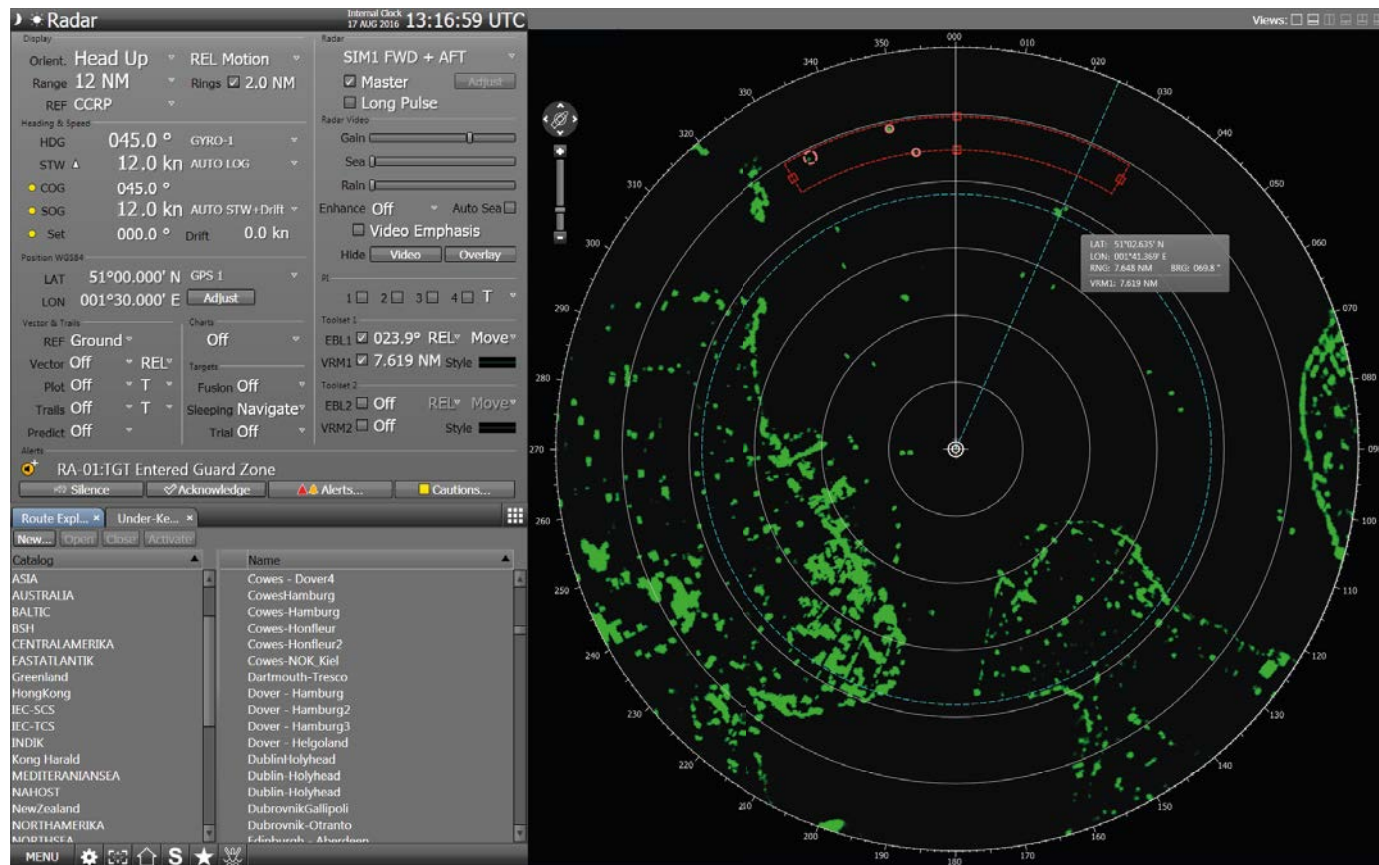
Radar

Internal Clock 17 AUG 2016 13:16:59 UTC

Views:

Display

Orient. Head Up REL Motion

Range 12 NM Rings ☑ 2.0 NM

REF CCRP

Heading & Speed

HDG 045.0 ° GYRO-1

STW 12.0 kn AUTO LOG

COG 045.0 °

SOG 12.0 kn AUTO STW+Drift

Set 000.0 ° Drift 0.0 kn

Position WGS84

LAT 51°00.000' N GPS 1

LON 001°30.000' E Adjust

Vector & Trails

REF Ground

Vector Off REL

Plot Off T

Trails Off T

Predict Off

Charts

Off

Targets

Fusion Off

Sleeping Navigate

Trial Off

Radar

SIM1 FWD + AFT

☑ Master Adjust

☐ Long Pulse

Radar Video

Gain

Sea

Rain

Enhance Off Auto Sea ☐

☐ Video Emphasis

Hide Video Overlay

PI

1☐ 2☐ 3☐ 4☐ T

Toolset 1

EBL1 ☑ 023.9° REL Move

VRM1 ☑ 7.619 NM Style

Toolset 2

EBL2 ☐ Off REL Move

VRM2 ☐ Off Style

Alerts

RA-01:TGT Entered Guard Zone

Silence Acknowledge Alerts... Cautions...

Route Expl... × Under-Ke... ×

New... Open Close Activate

| Catalog | Name |
|---|---|
| ASIA | Cowes - Dover4 |
| AUSTRALIA | CowesHamburg |
| BALTIC | Cowes-Hamburg |
| BSH | Cowes-Honfleur |
| CENTRALAMERIKA | Cowes-Honfleur2 |
| EASTATLANTIK | Cowes-NOK_Kiel |
| Greenland | Dartmouth-Tresco |
| HongKong | Dover - Hamburg |
| IEC-SCS | Dover - Hamburg2 |
| IEC-TCS | Dover - Hamburg3 |
| INDIK | Dover - Helgoland |
| Kong Harald | DublinHolyhead |
| MEDITERANIANSEA | Dublin-Holyhead |
| NAHOST | Dublin-Holyhead |
| NewZealand | DubrovnikGallipoli |
| NORTHAMERIKA | Dubrovnik-Otranto |
| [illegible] | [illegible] |

MENU S

000 010 020 030 040 050 060 070 080 090 100 110 120 130 140 150 160 170 180 190 200 210 220 230 240 250 260 270 280 290 300 310 320 330 340 350

LAT: 51°02.635' N
LON: 001°41.369' E
RNG: 7.648 NM BRG: 069.8 °
VRM1: 7.619 NM